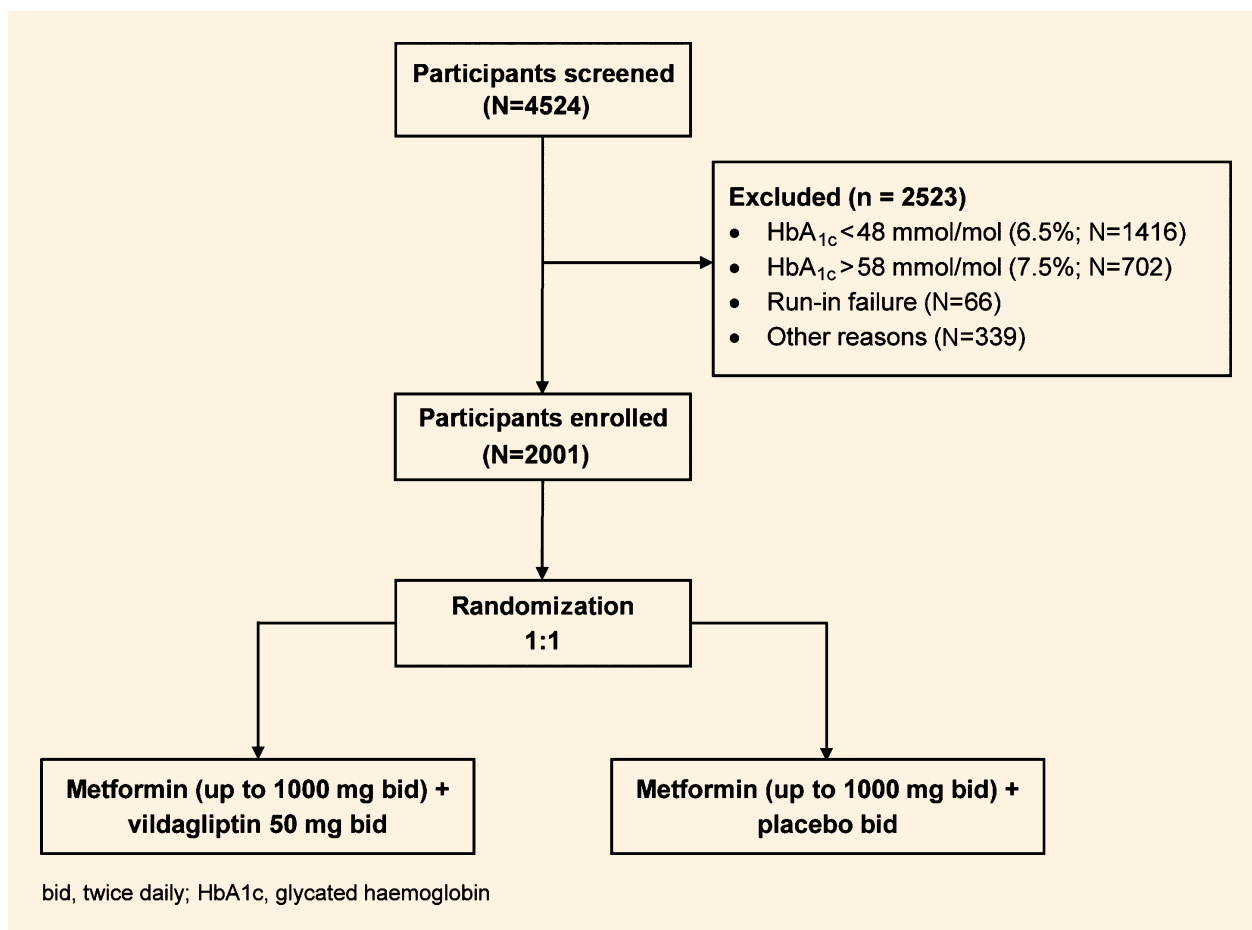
Participants screened
(N=4524)

Excluded (n = 2523)
- $HbA_{1c}$<48 mmol/mol (6.5%; N=1416)
- $HbA_{1c}$>58 mmol/mol (7.5%; N=702)
- Run-in failure (N=66)
- Other reasons (N=339)

Participants enrolled
(N=2001)

Randomization
1:1

Metformin (up to 1000 mg bid) + vildagliptin 50 mg bid

Metformin (up to 1000 mg bid) + placebo bid

bid, twice daily; HbA1c, glycated haemoglobin